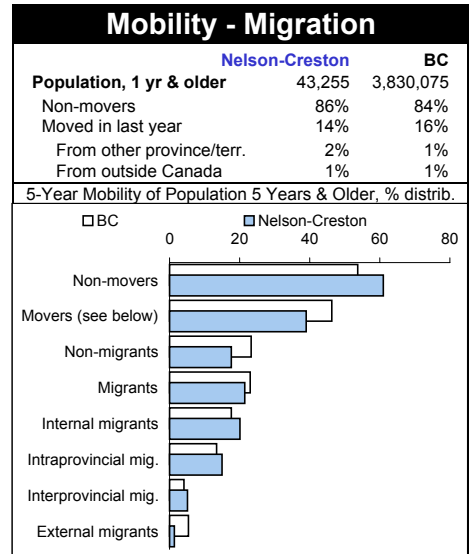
Mobility - Migration

|  | Nelson-Creston | BC |
|---|---|---|
| Population, 1 yr & older | 43,255 | 3,830,075 |
| Non-movers | 86% | 84% |
| Moved in last year | 14% | 16% |
| From other province/terr. | 2% | 1% |
| From outside Canada | 1% | 1% |

5-Year Mobility of Population 5 Years & Older, % distrib.

BC
Nelson-Creston

0
20
40
60
80

Non-movers
Movers (see below)
Non-migrants
Migrants
Internal migrants
Intraprovincial mig.
Interprovincial mig.
External migrants